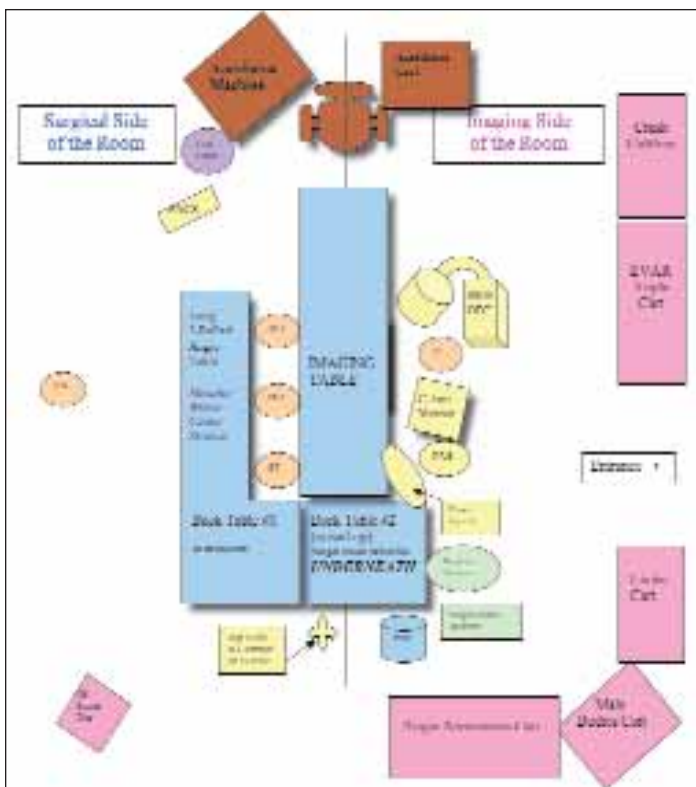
Anesthesia Machine

Anesthesia Cart

Surgical Side of the Room

Imaging Side of the Room

Crash Cart

EVAR Supply Cart

IMAGING TABLE

Back Table #1

Back Table #2

UNDERNEATH

Entrance

Cart

Main Supply Cart

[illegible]

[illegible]